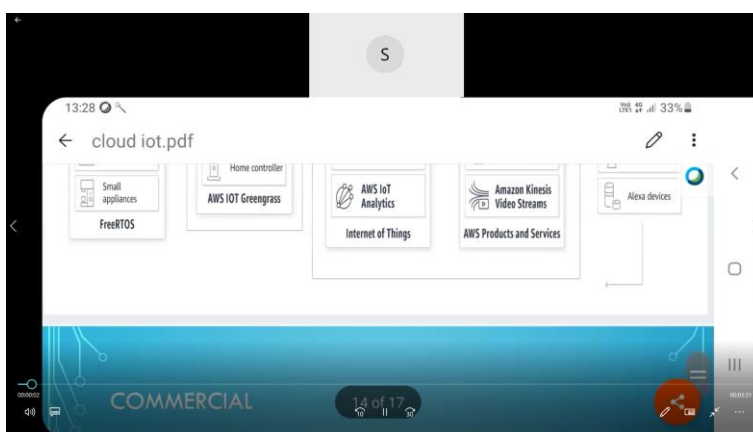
S

13:28

Vo) 4G LTE1 .ıl 33%

cloud iot.pdf

Small appliances

FreeRTOS

Home controller

AWS IOT Greengrass

AWS IoT Analytics

Internet of Things

Amazon Kinesis Video Streams

AWS Products and Services

Alexa devices

COMMERCIAL

14 of 17

00:00:02

00:03:21